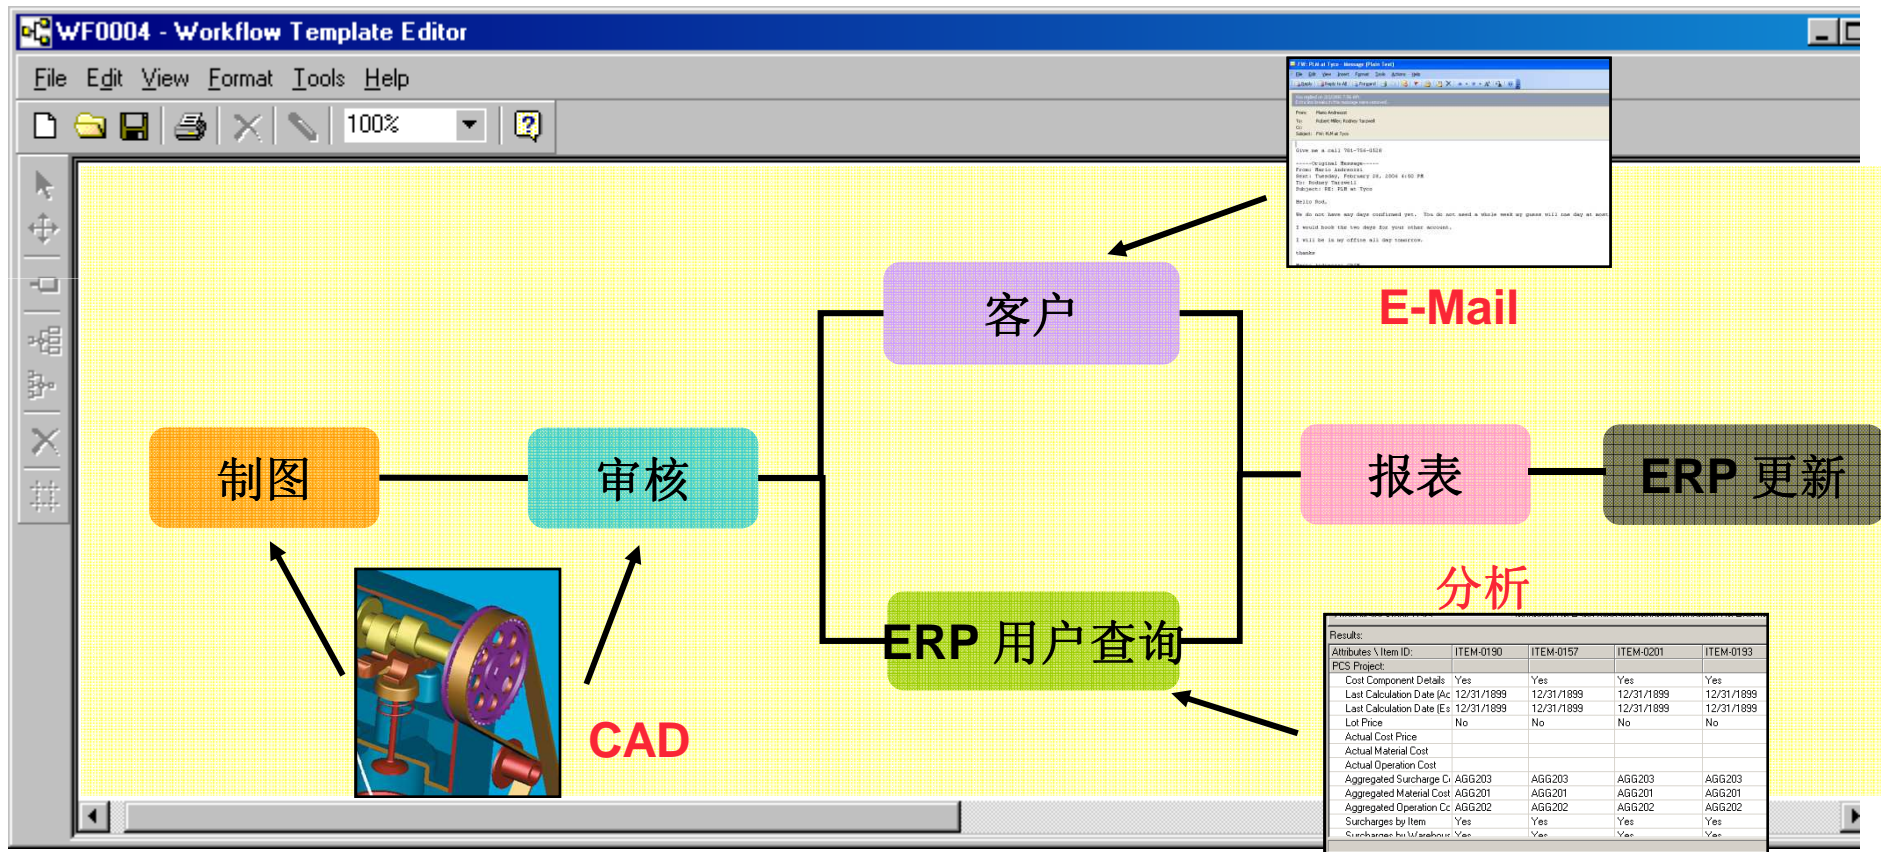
WF0004 - Workflow Template Editor

File Edit View Format Tools Help

100%

客户

E-Mail

制图

审核

报表

ERP 更新

分析

ERP 用户查询

CAD

Results:

| Attributes \ Item ID: | ITEM-0190 | ITEM-0157 | ITEM-0201 | ITEM-0193 |
|---|---|---|---|---|
| PCS Project: | | | | |
| Cost Component Details | Yes | Yes | Yes | Yes |
| Last Calculation Date (Ac | 12/31/1899 | 12/31/1899 | 12/31/1899 | 12/31/1899 |
| Last Calculation Date (Es | 12/31/1899 | 12/31/1899 | 12/31/1899 | 12/31/1899 |
| Lot Price | No | No | No | No |
| Actual Cost Price | | | | |
| Actual Material Cost | | | | |
| Actual Operation Cost | | | | |
| Aggregated Surcharge C | AGG203 | AGG203 | AGG203 | AGG203 |
| Aggregated Material Cost | AGG201 | AGG201 | AGG201 | AGG201 |
| Aggregated Operation Cc | AGG202 | AGG202 | AGG202 | AGG202 |
| Surcharges by Item | Yes | Yes | Yes | Yes |
| Surcharges by Warehour | Yes | Yes | Yes | Yes |